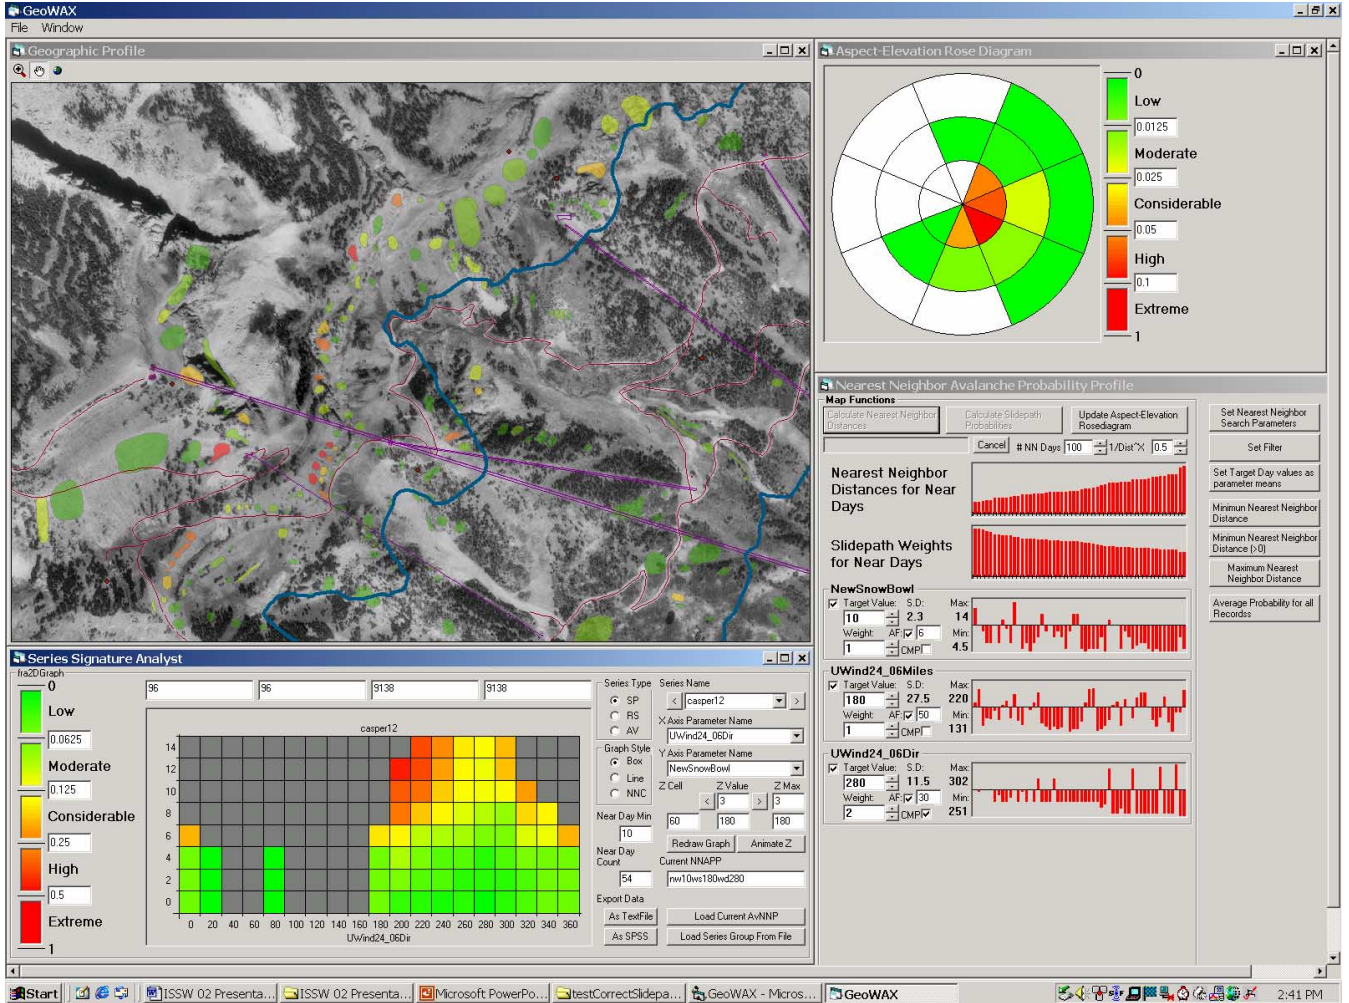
GeoWAX
File Window

Geographic Profile

Aspect-Elevation Rose Diagram
0
Low
0.0125
Moderate
0.025
Considerable
0.05
High
0.1
Extreme
1

Nearest Neighbor Avalanche Probability Profile
Map Functions
Calculate Nearest Neighbor Distances
Calculate Slidepath Probabilities
Update Aspect-Elevation Rosediagram
Cancel # NN Days 100 1/Dist^X 0.5
Set Nearest Neighbor Search Parameters
Set Filter
Set Target Day values as parameter means
Minimum Nearest Neighbor Distance
Minimum Nearest Neighbor Distance (>0)
Maximum Nearest Neighbor Distance
Average Probability for all Records

Nearest Neighbor Distances for Near Days
Slidepath Weights for Near Days

NewSnowBowl
Target Value: S.D: Max:
10 2.3 14
Weight: AF 6 Min:
1 CMP 4.5

UWind24_06Miles
Target Value: S.D: Max:
180 27.5 220
Weight: AF 50 Min:
1 CMP 131

UWind24_06Dir
Target Value: S.D: Max:
280 11.5 302
Weight: AF 30 Min:
2 CMP 251

Series Signature Analyst
fra2DGraph
0
Low
0.0625
Moderate
0.125
Considerable
0.25
High
0.5
Extreme
1

96 96 9138 9138
casper12
14
12
10
8
6
4
2
0
0 20 40 60 80 100 120 140 160 180 200 220 240 260 280 300 320 340 360
UWind24_06Dir

Series Type
SP
RS
AV
Series Name
casper12
X Axis Parameter Name
UWind24_06Dir
Graph Style
Box
Line
NNC
Y Axis Parameter Name
NewSnowBowl
Z Cell Z Value Z Max
3 3
Near Day Min
10
60 180 180
Redraw Graph Animate Z
Near Day Count
54
Current NNAPP
nw10ws180wd280
Export Data
As TextFile
As SPSS
Load Current AvNNP
Load Series Group From File

Start ISSW 02 Presenta... ISSW 02 Presenta... Microsoft PowerPo... testCorrectSlidepa... GeoWAX - Micros... GeoWAX 2:41 PM